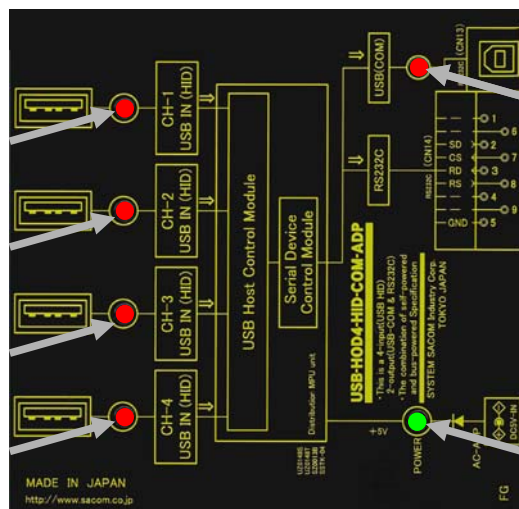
CH-1
USB IN (HID)

CH-2
USB IN (HID)

CH-3
USB IN (HID)

CH-4
USB IN (HID)

USB Host Control Module

Serial Device Control Module

Distributor MPU unit

USB(COM)

(CN13)

RS232C

(CN14)

RS232C

SD
CS
RD
RS
GND

1
2
3
4
5
6
7
8
9

USB-HOD4-HID-COM-ADP

・This is a 4-input(USB HID)
・2-output(USB-COM & RS232C)
・The combination of self-powered and bus-powered Specification
SYSTEM SACOM Industry Corp.
TOKYO JAPAN

+5V

POWER

AC-ADP

DC5V-IN

FG

MADE IN JAPAN
http://www.sacom.co.jp